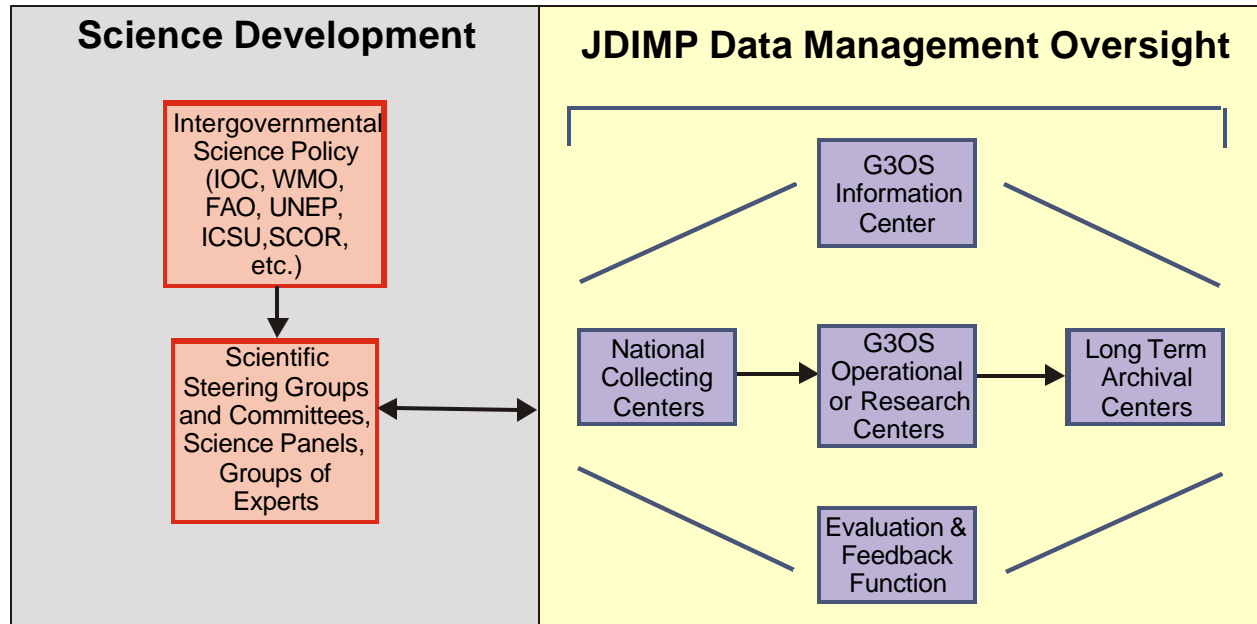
Science Development

Intergovernmental Science Policy (IOC, WMO, FAO, UNEP, ICSU,SCOR, etc.)

Scientific Steering Groups and Committees, Science Panels, Groups of Experts

JDIMP Data Management Oversight

G3OS Information Center

National Collecting Centers

G3OS Operational or Research Centers

Long Term Archival Centers

Evaluation & Feedback Function